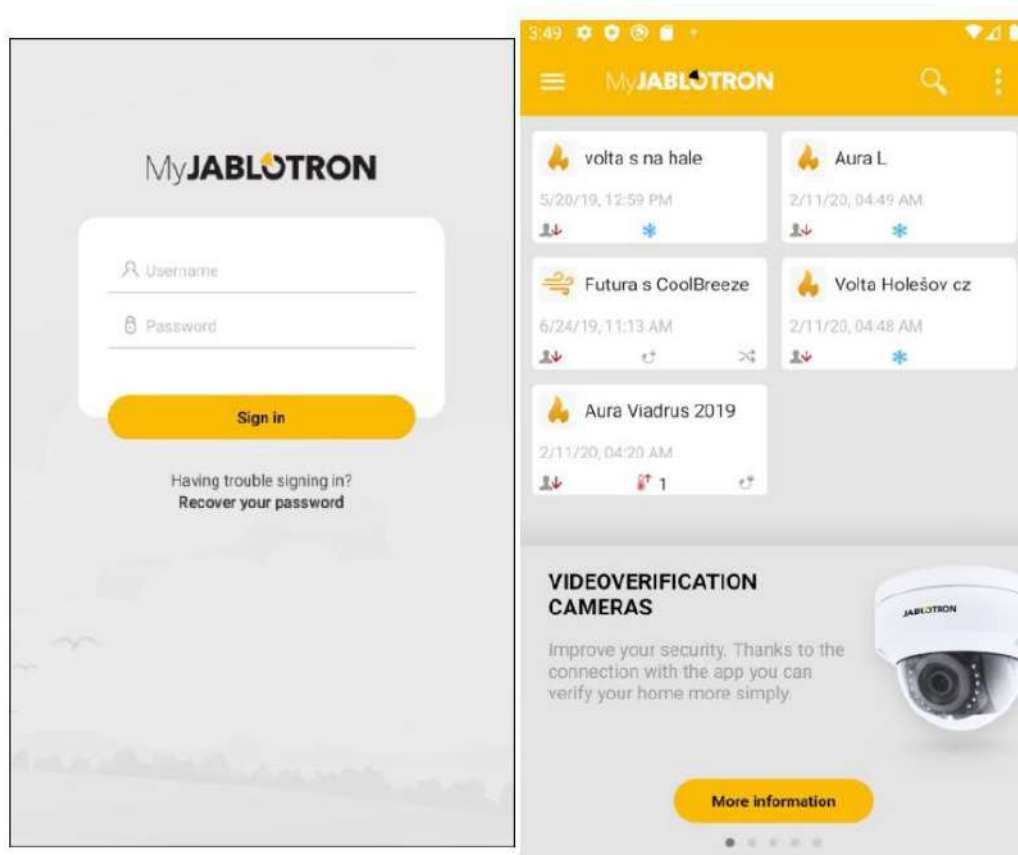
MyJABLOTRON

Username

Password

Sign in

Having trouble signing in?
Recover your password

3:49

MyJABLOTRON

volta s na hale
5/20/19, 12:59 PM

Aura L
2/11/20, 04:49 AM

Futura s CoolBreeze
6/24/19, 11:13 AM

Volta Holešov cz
2/11/20, 04:48 AM

Aura Viadrus 2019
2/11/20, 04:20 AM
1

VIDEOVERIFICATION CAMERAS

Improve your security. Thanks to the connection with the app you can verify your home more simply.

JABLOTRON

More information